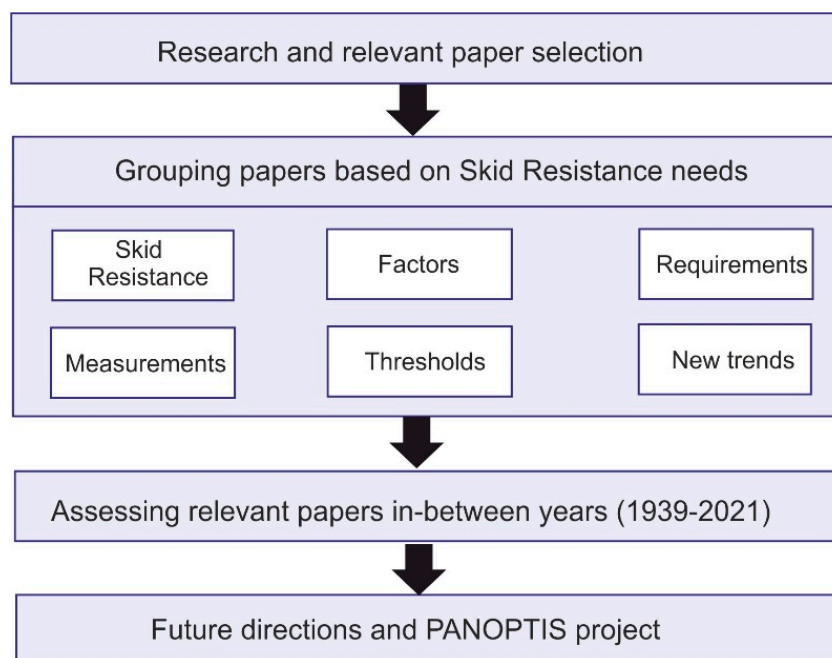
Research and relevant paper selection

Grouping papers based on Skid Resistance needs

Skid Resistance

Factors

Requirements

Measurements

Thresholds

New trends

Assessing relevant papers in-between years (1939-2021)

Future directions and PANOPTIS project